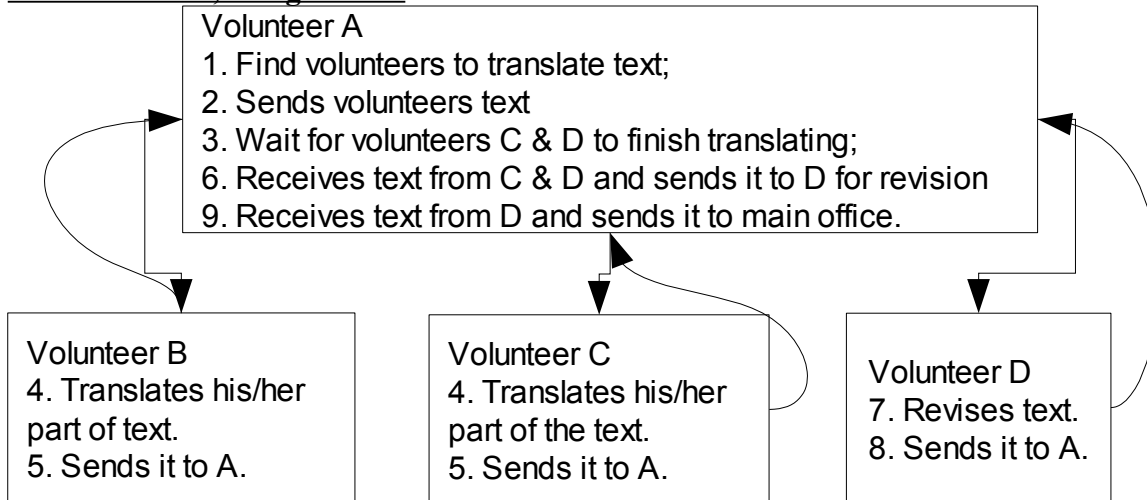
Volunteer A
1. Find volunteers to translate text;
2. Sends volunteers text
3. Wait for volunteers C & D to finish translating;
6. Receives text from C & D and sends it to D for revision
9. Receives text from D and sends it to main office.

Volunteer B
4. Translates his/her part of text.
5. Sends it to A.

Volunteer C
4. Translates his/her part of the text.
5. Sends it to A.

Volunteer D
7. Revises text.
8. Sends it to A.